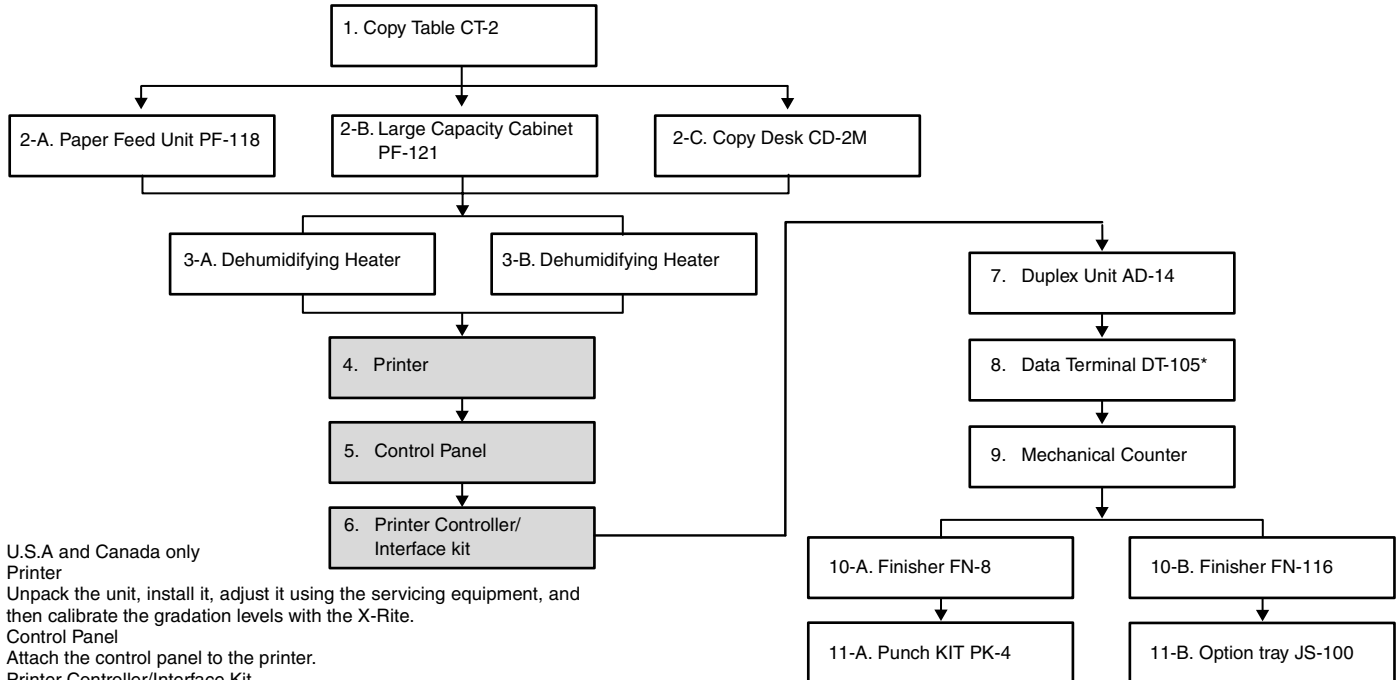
1. Copy Table CT-2

2-A. Paper Feed Unit PF-118

2-B. Large Capacity Cabinet PF-121

2-C. Copy Desk CD-2M

3-A. Dehumidifying Heater

3-B. Dehumidifying Heater

4. Printer

5. Control Panel

6. Printer Controller/ Interface kit

7. Duplex Unit AD-14

8. Data Terminal DT-105*

9. Mechanical Counter

10-A. Finisher FN-8

10-B. Finisher FN-116

11-A. Punch KIT PK-4

11-B. Option tray JS-100

U.S.A and Canada only
Printer
Unpack the unit, install it, adjust it using the servicing equipment, and then calibrate the gradation levels with the X-Rite.
Control Panel
Attach the control panel to the printer.
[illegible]